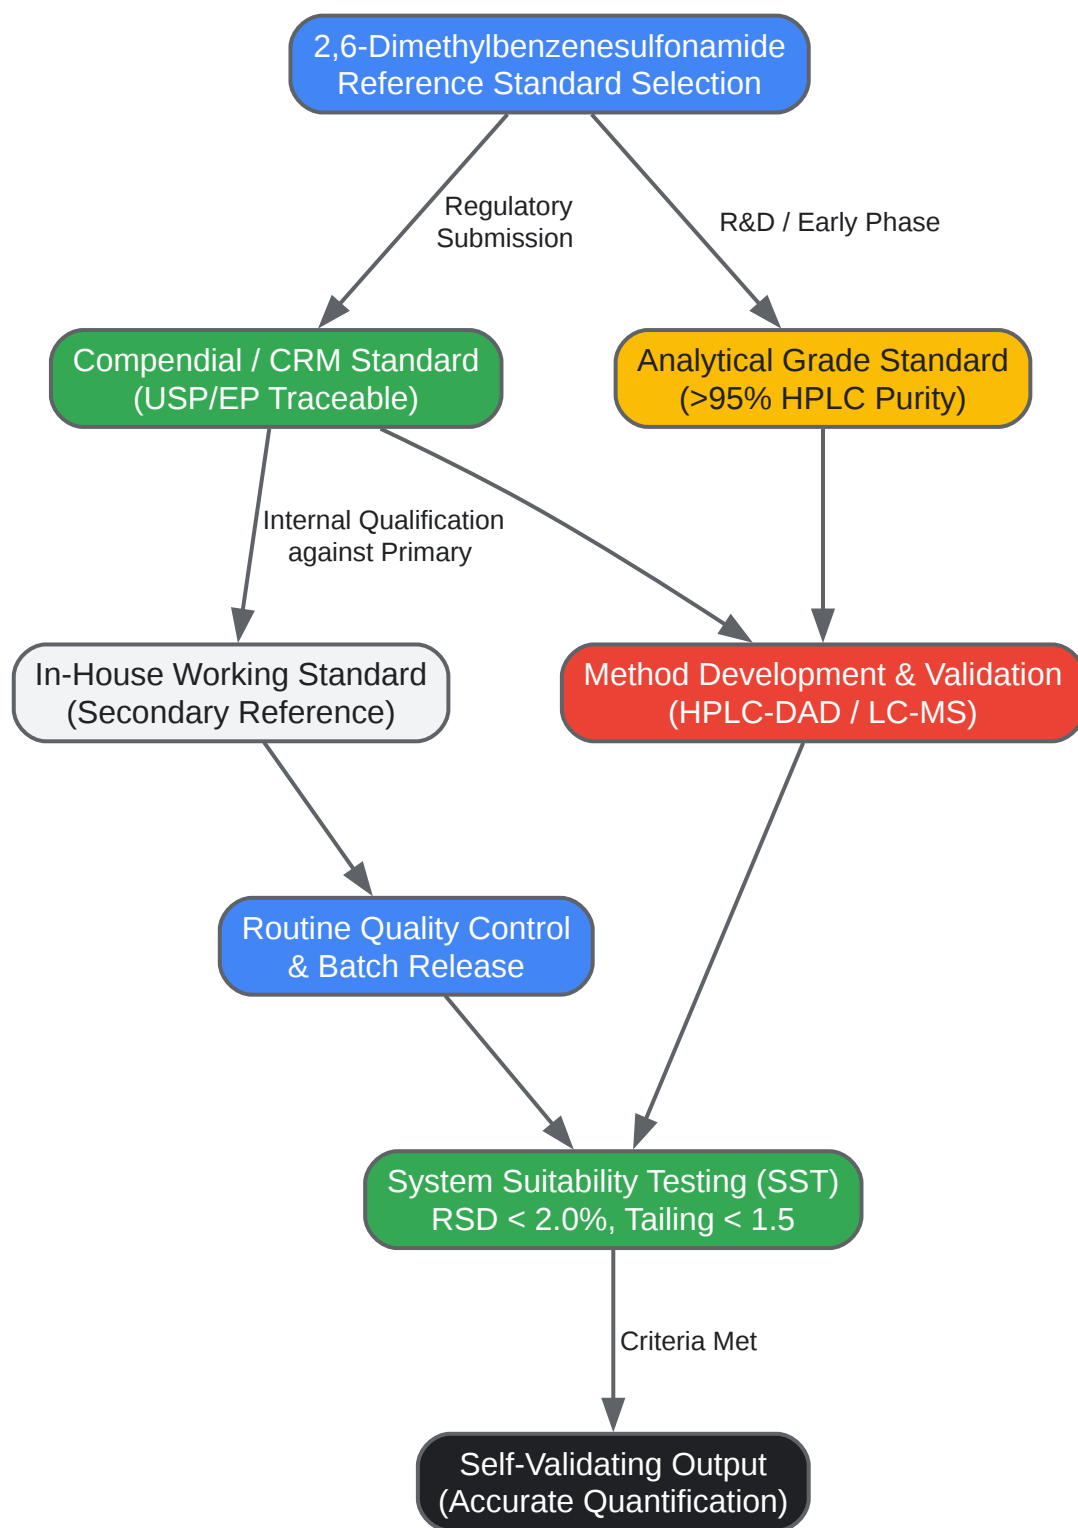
2,6-Dimethylbenzenesulfonamide
Reference Standard Selection

Regulatory
Submission

R&D / Early Phase

Compendial / CRM Standard
(USP/EP Traceable)

Analytical Grade Standard
(>95% HPLC Purity)

Internal Qualification
against Primary

In-House Working Standard
(Secondary Reference)

Method Development & Validation
(HPLC-DAD / LC-MS)

Routine Quality Control
& Batch Release

System Suitability Testing (SST)
RSD < 2.0%, Tailing < 1.5

Criteria Met

Self-Validating Output
(Accurate Quantification)